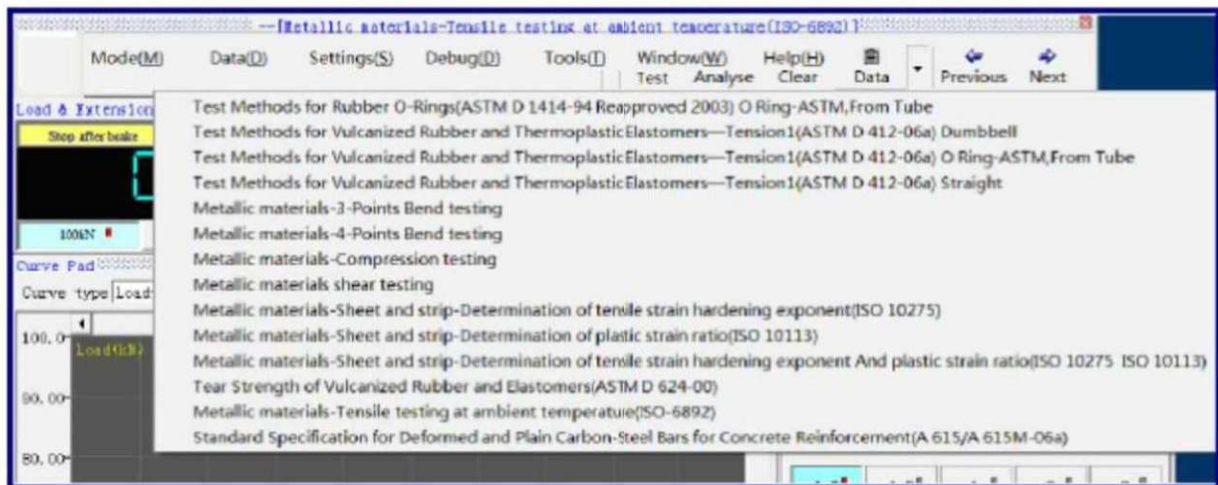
--[Metallic materials-Tensile testing at ambient temperature(ISO-6892)]

Mode(M) Data(D) Settings(S) Debug(D) Tools(T) Window(W) Help(H)
Test Analyse Clear Data Previous Next

Load & Extension
Stop after broke
100kN
Curve Pad
Curve type Load
100.0
Load(kN)
90.00
80.00

Test Methods for Rubber O-Rings(ASTM D 1414-94 Reapproved 2003) O Ring-ASTM,From Tube
Test Methods for Vulcanized Rubber and Thermoplastic Elastomers—Tension1(ASTM D 412-06a) Dumbbell
Test Methods for Vulcanized Rubber and Thermoplastic Elastomers—Tension1(ASTM D 412-06a) O Ring-ASTM,From Tube
Test Methods for Vulcanized Rubber and Thermoplastic Elastomers—Tension1(ASTM D 412-06a) Straight
Metallic materials-3-Points Bend testing
Metallic materials-4-Points Bend testing
Metallic materials-Compression testing
Metallic materials shear testing
Metallic materials-Sheet and strip-Determination of tensile strain hardening exponent(ISO 10275)
Metallic materials-Sheet and strip-Determination of plastic strain ratio(ISO 10113)
Metallic materials-Sheet and strip-Determination of tensile strain hardening exponent And plastic strain ratio(ISO 10275 ISO 10113)
Tear Strength of Vulcanized Rubber and Elastomers(ASTM D 624-00)
Metallic materials-Tensile testing at ambient temperatuie(ISO-6892)
Standard Specification for Deformed and Plain Carbon-Steel Bars for Concrete Reinforcement(A 615/A 615M-06a)